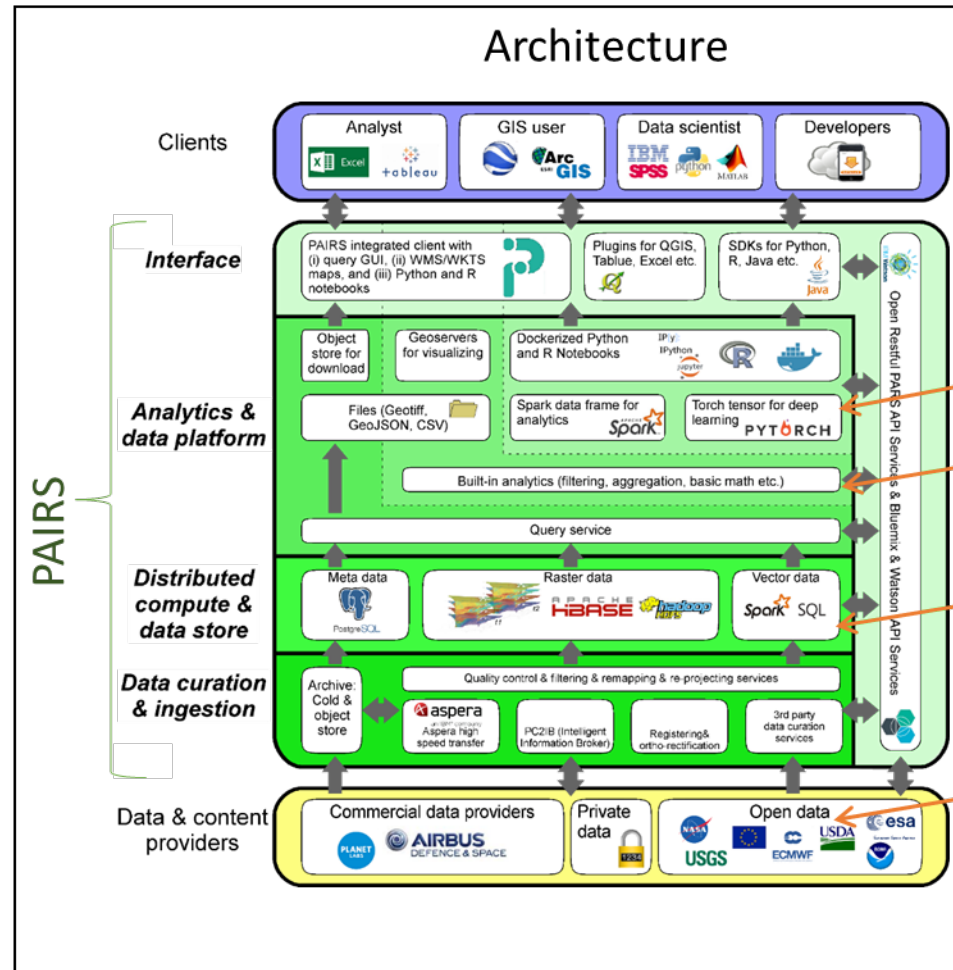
Architecture

Clients

Analyst
Excel
+ableau

GIS user
ArcGIS

Data scientist
IBM SPSS
python
MATLAB

Developers

PAIRS

Interface

PAIRS integrated client with (i) query GUI, (ii) WMS/WKTS maps, and (iii) Python and R notebooks

Plugins for QGIS, Tablue, Excel etc.

SDKs for Python, R, Java etc.
Java

Analytics & data platform

Object store for download

Geoservers for visualizing

Dockerized Python and R Notebooks
IPython
jupyter

Files (Geotiff, GeoJSON, CSV)

Spark data frame for analytics
Spark

Torch tensor for deep learning
PYTORCH

Built-in analytics (filtering, aggregation, basic math etc.)

Query service

Distributed compute & data store

Meta data
PostgreSQL

Raster data
HBASE
hadoop

Vector data
Spark SQL

Data curation & ingestion

Quality control & filtering & remapping & re-projecting services

Archive: Cold & object store

aspera
Aspera high speed transfer

PC2IB (Intelligent Information Broker)

Registering& ortho-rectification

3rd party data curation services

Open Restful PAIRS API Services & Bluemix & Watson API Services

Data & content providers

Commercial data providers
PLANET LABS
AIRBUS DEFENCE & SPACE

Private data

Open data
NASA
USGS
ECMWF
USDA
esa